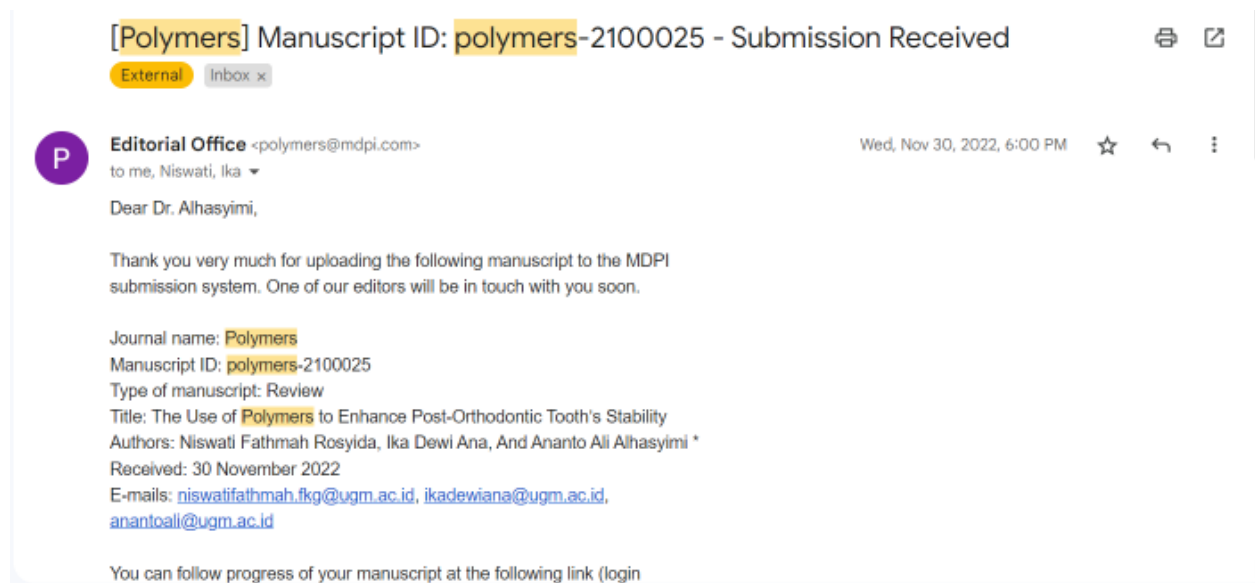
[Polymers] Manuscript ID: polymers-2100025 - Submission Received

External Inbox ×

P

Editorial Office <polymers@mdpi.com>
to me, Niswati, Ika

Wed, Nov 30, 2022, 6:00 PM

Dear Dr. Alhasyimi,

Thank you very much for uploading the following manuscript to the MDPI submission system. One of our editors will be in touch with you soon.

Journal name: Polymers
Manuscript ID: polymers-2100025
Type of manuscript: Review
Title: The Use of Polymers to Enhance Post-Orthodontic Tooth's Stability
Authors: Niswati Fathmah Rosyida, Ika Dewi Ana, And Ananto Ali Alhasyimi *
Received: 30 November 2022
E-mails: niswatifathmah.fkg@ugm.ac.id, ikadewiana@ugm.ac.id, anantoali@ugm.ac.id

You can follow progress of your manuscript at the following link (login